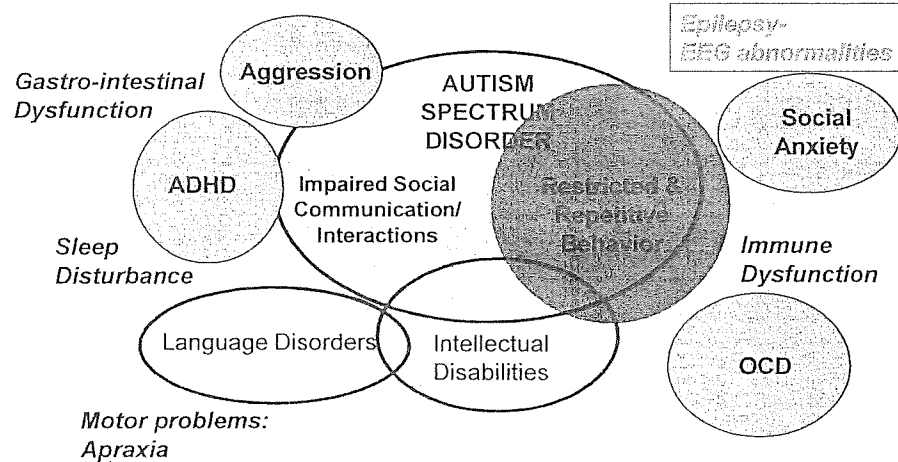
Epilepsy-
EEG abnormalities

Gastro-intestinal Dysfunction

Aggression

AUTISM SPECTRUM DISORDER

Social Anxiety

ADHD

Impaired Social Communication/ Interactions

Restricted & Repetitive Behavior

Sleep Disturbance

Immune Dysfunction

Language Disorders

Intellectual Disabilities

OCD

Motor problems: Apraxia